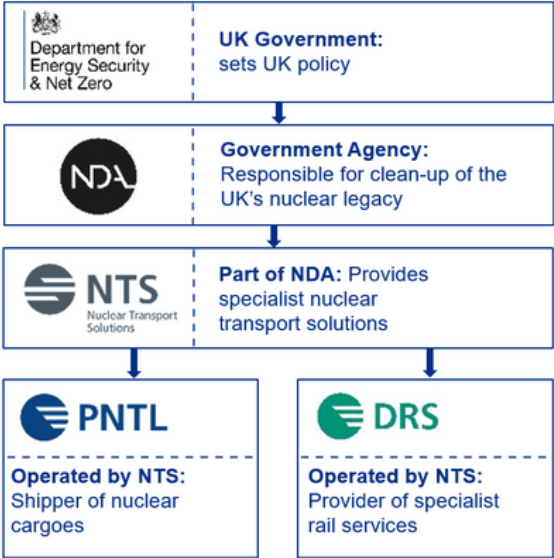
Department for Energy Security & Net Zero

UK Government: sets UK policy

NDA

Government Agency: Responsible for clean-up of the UK's nuclear legacy

NTS
Nuclear Transport Solutions

Part of NDA: Provides specialist nuclear transport solutions

PNTL

Operated by NTS: Shipper of nuclear cargoes

DRS

Operated by NTS: Provider of specialist rail services